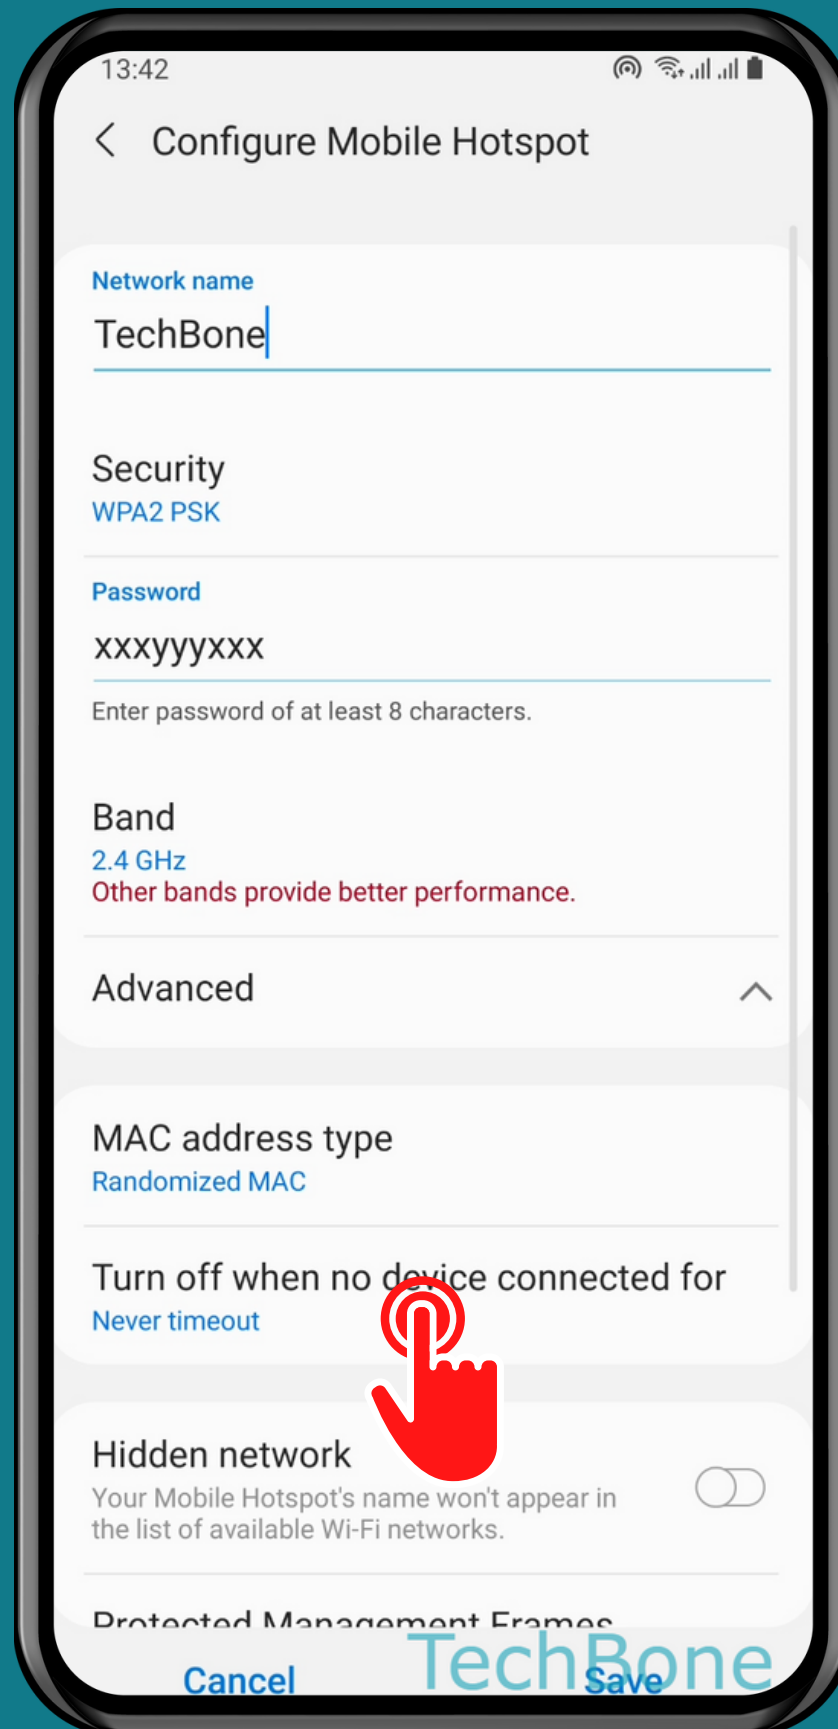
13:42

Configure Mobile Hotspot

Network name
TechBone

Security
WPA2 PSK

Password
xxxyyyxxx
Enter password of at least 8 characters.

Band
2.4 GHz
Other bands provide better performance.

Advanced

MAC address type
Randomized MAC

Turn off when no device connected for
Never timeout

Hidden network
Your Mobile Hotspot's name won't appear in the list of available Wi-Fi networks.

Protected Management Frames

Cancel Save

TechBone